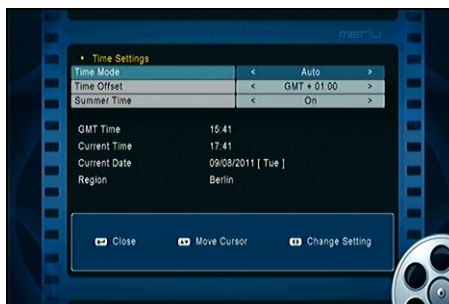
menu

• Time Settings

| | | | |
|---|---|---|---|
| Time Mode | < | Auto | > |
| Time Offset | < | GMT + 01:00 | > |
| Summer Time | < | On | > |

GMT Time 15:41
Current Time 17:41
Current Date 09/08/2011 [ Tue ]
Region Berlin

Close Move Cursor Change Setting